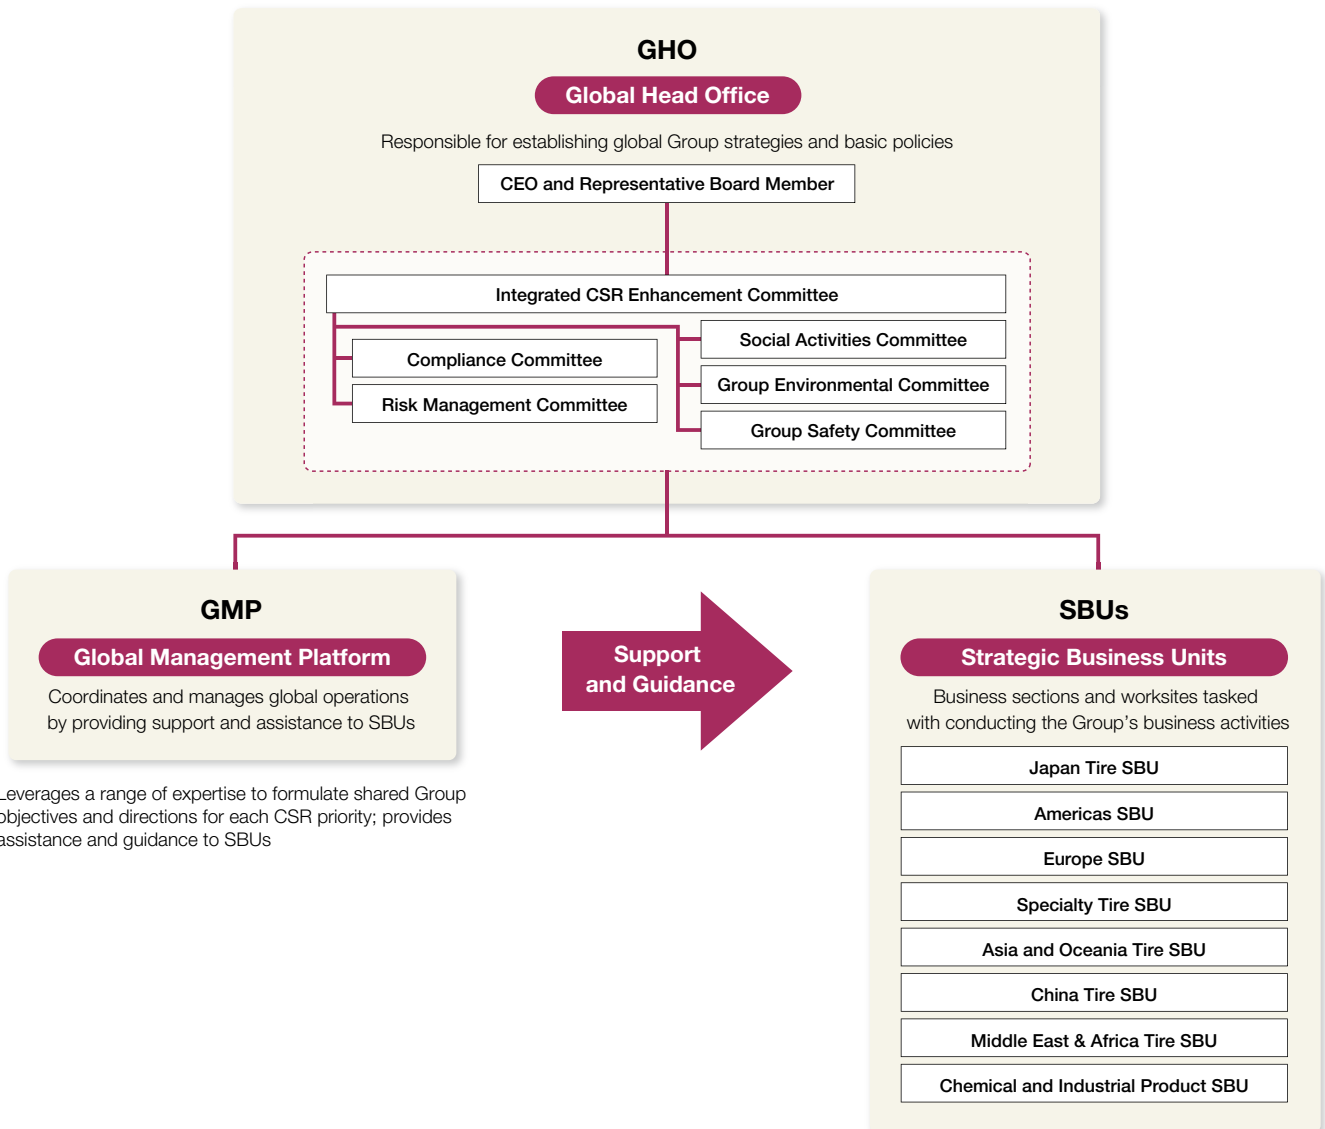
GHO
Global Head Office
Responsible for establishing global Group strategies and basic policies
CEO and Representative Board Member

Integrated CSR Enhancement Committee
Compliance Committee
Risk Management Committee
Social Activities Committee
Group Environmental Committee
Group Safety Committee

GMP
Global Management Platform
Coordinates and manages global operations by providing support and assistance to SBUs

Leverages a range of expertise to formulate shared Group objectives and directions for each CSR priority; provides assistance and guidance to SBUs

Support and Guidance

SBUs
Strategic Business Units
Business sections and worksites tasked with conducting the Group's business activities

Japan Tire SBU
Americas SBU
Europe SBU
Specialty Tire SBU
Asia and Oceania Tire SBU
China Tire SBU
Middle East & Africa Tire SBU
Chemical and Industrial Product SBU